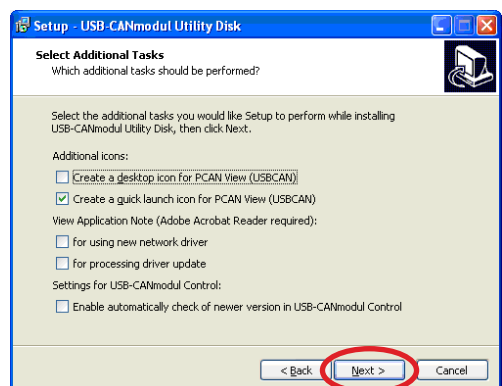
Setup - USB-CANmodul Utility Disk

Select Additional Tasks
Which additional tasks should be performed?

Select the additional tasks you would like Setup to perform while installing USB-CANmodul Utility Disk, then click Next.

Additional icons:

Create a desktop icon for PCAN View (USBCAN)

Create a quick launch icon for PCAN View (USBCAN)

View Application Note (Adobe Acrobat Reader required):

for using new network driver

for processing driver update

Settings for USB-CANmodul Control:

Enable automatically check of newer version in USB-CANmodul Control

< Back | Next > | Cancel